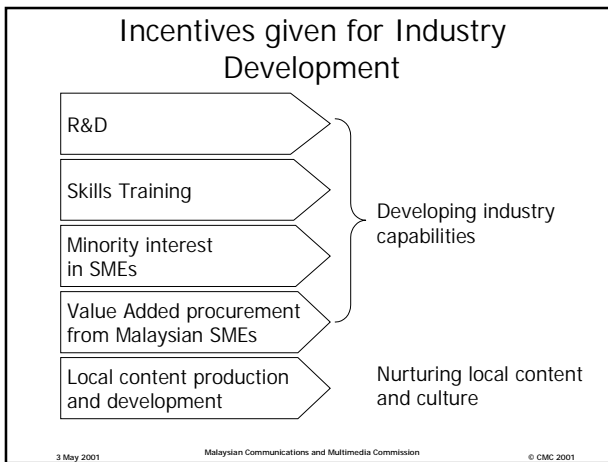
Incentives given for Industry Development

R&D

Skills Training

Minority interest in SMEs

Value Added procurement from Malaysian SMEs

Developing industry capabilities

Local content production and development

Nurturing local content and culture

3 May 2001

Malaysian Communications and Multimedia Commission

© CMC 2001